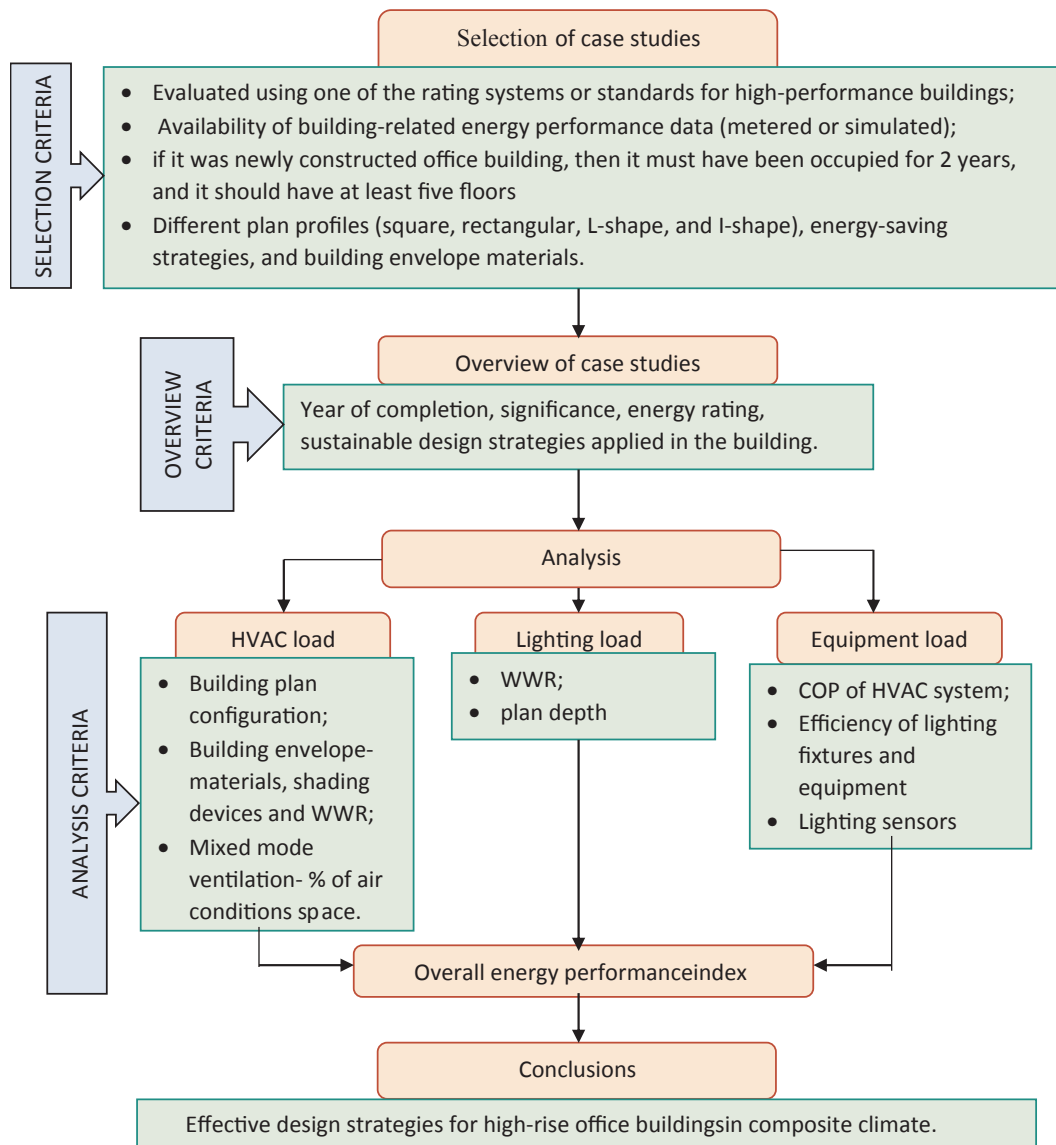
Selection of case studies

SELECTION CRITERIA

- Evaluated using one of the rating systems or standards for high-performance buildings;
- Availability of building-related energy performance data (metered or simulated);
- if it was newly constructed office building, then it must have been occupied for 2 years, and it should have at least five floors
- Different plan profiles (square, rectangular, L-shape, and I-shape), energy-saving strategies, and building envelope materials.

Overview of case studies

OVERVIEW CRITERIA

Year of completion, significance, energy rating, sustainable design strategies applied in the building.

Analysis

ANALYSIS CRITERIA

HVAC load

- Building plan configuration;
- Building envelope- materials, shading devices and WWR;
- Mixed mode ventilation- % of air conditions space.

Lighting load

- WWR;
- plan depth

Equipment load

- COP of HVAC system;
- Efficiency of lighting fixtures and equipment
- Lighting sensors

Overall energy performanceindex

Conclusions

Effective design strategies for high-rise office buildingsin composite climate.